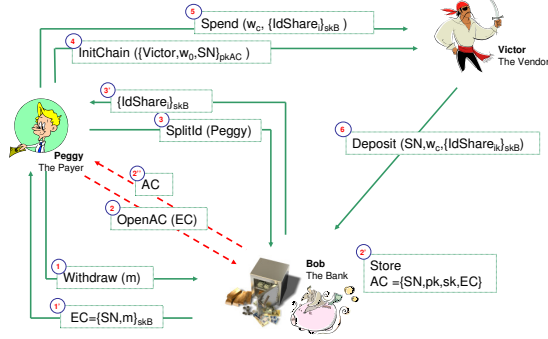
5 Spend ($w_c$, {IdShare$_j$}$_{skB}$ )

4 InitChain ({Victor,$w_0$,SN}$_{pkAC}$ )

Victor
The Vendor

3' {IdShare$_i$}$_{skB}$

3 SplitId (Peggy)

6 Deposit (SN,$w_c$,{IdShare$_{ik}$}$_{skB}$)

Peggy
The Payer

2'' AC

2 OpenAC (EC)

Bob
The Bank

2' Store
AC ={SN,pk,sk,EC}

1 Withdraw (m)

1' EC={SN,m}$_{skB}$